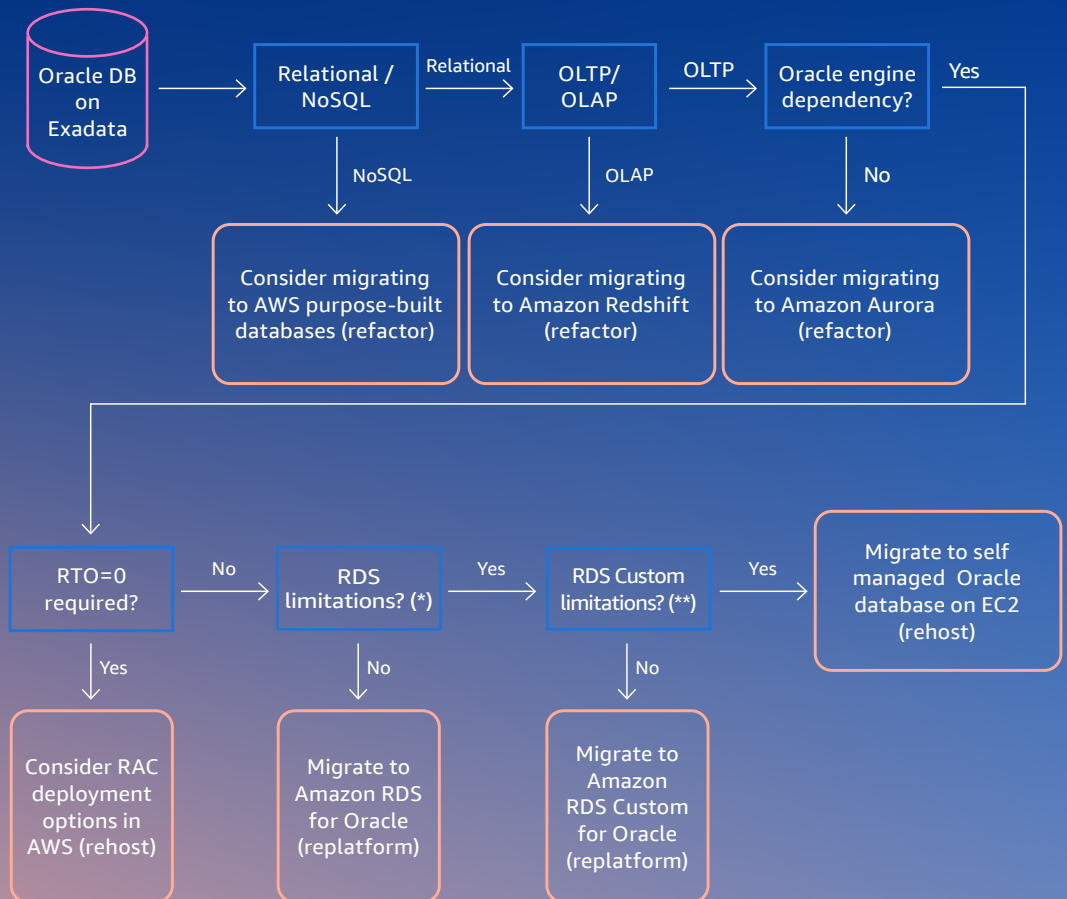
Oracle DB on Exadata

Relational / NoSQL

Relational

OLTP/ OLAP

OLTP

Oracle engine dependency?

Yes

NoSQL

OLAP

No

Consider migrating to AWS purpose-built databases (refactor)

Consider migrating to Amazon Redshift (refactor)

Consider migrating to Amazon Aurora (refactor)

RTO=0 required?

No

RDS limitations? (*)

Yes

RDS Custom limitations? (**)

Yes

Migrate to self managed Oracle database on EC2 (rehost)

Yes

No

No

Consider RAC deployment options in AWS (rehost)

Migrate to Amazon RDS for Oracle (replatform)

Migrate to Amazon RDS Custom for Oracle (replatform)